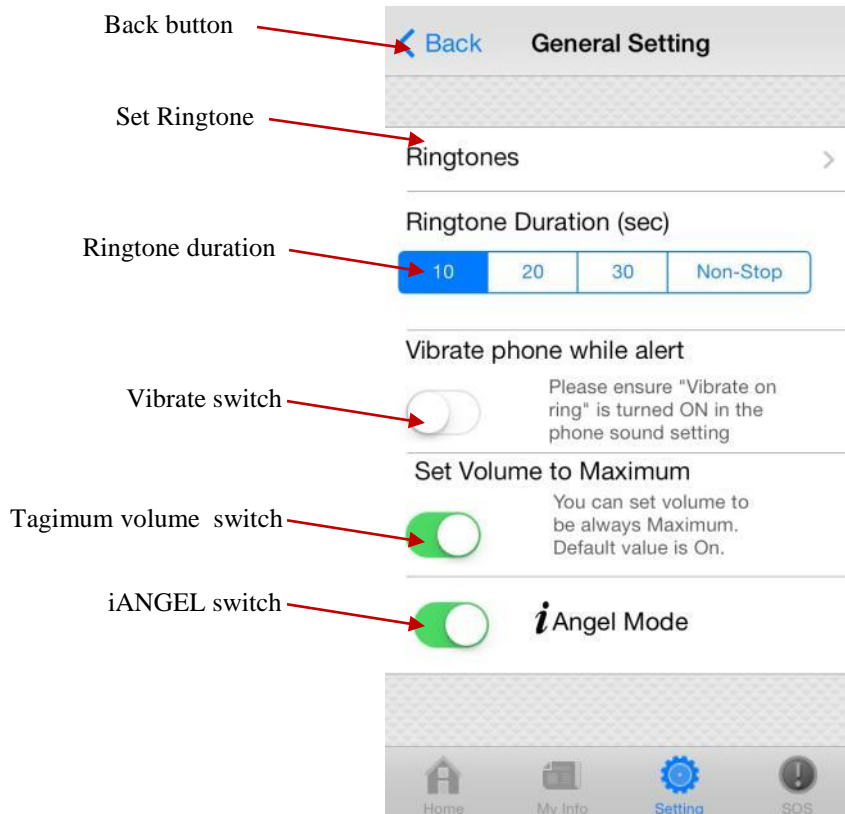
Back button

Back General Setting

Set Ringtone

Ringtones

Ringtone Duration (sec)

Ringtone duration

| 10 | 20 | 30 | Non-Stop |
|---|---|---|---|

Vibrate phone while alert

Vibrate switch

Please ensure "Vibrate on ring" is turned ON in the phone sound setting

Set Volume to Maximum

Tagimum volume switch

You can set volume to be always Maximum. Default value is On.

iANGEL switch

iAngel Mode

Home My Info Setting SOS